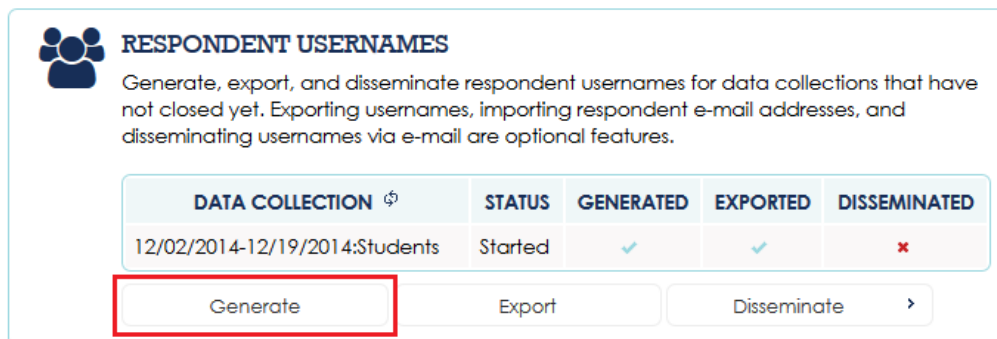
RESPONDENT USERNAMES

Generate, export, and disseminate respondent usernames for data collections that have not closed yet. Exporting usernames, importing respondent e-mail addresses, and disseminating usernames via e-mail are optional features.

| DATA COLLECTION | STATUS | GENERATED | EXPORTED | DISSEMINATED |
|---|---|---|---|---|
| 12/02/2014-12/19/2014:Students | Started | ✓ | ✓ | ✗ |

Generate

Export

Disseminate ›